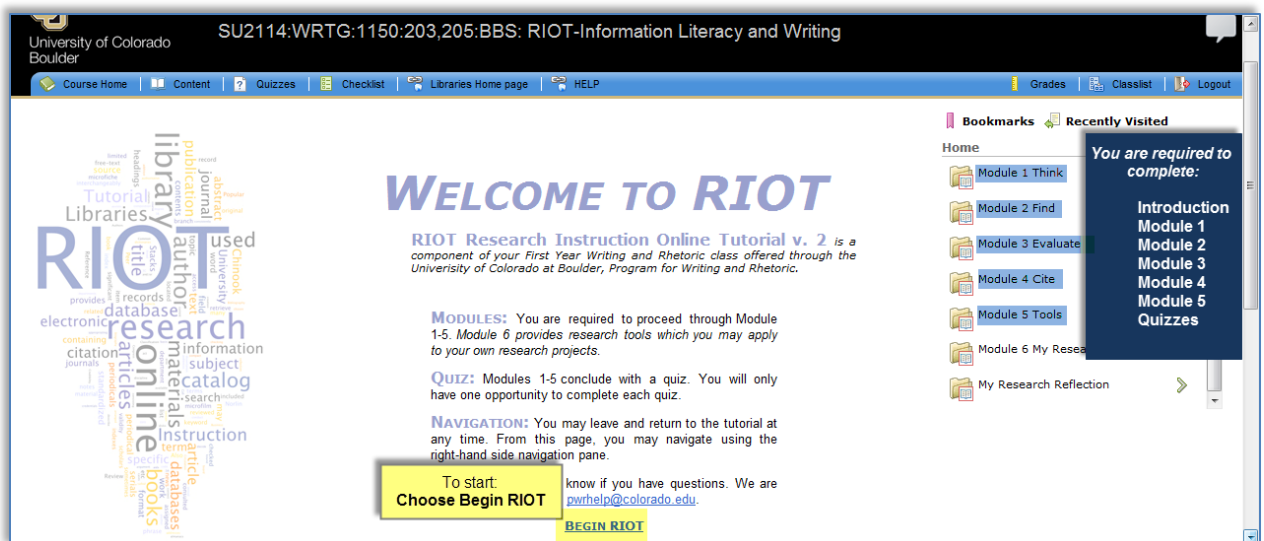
University of Colorado Boulder

SU2114:WRTG:1150:203,205:BBS: RIOT-Information Literacy and Writing

Course Home | Content | Quizzes | Checklist | Libraries Home page | HELP

Grades | Classlist | Logout

RIOT Libraries library Tutorial publication journal abstract used University title author database records electronic research online articles materials information citation subject catalog search Instruction books databases article specific

WELCOME TO RIOT

RIOT Research Instruction Online Tutorial v. 2 is a component of your First Year Writing and Rhetoric class offered through the University of Colorado at Boulder, Program for Writing and Rhetoric.

MODULES: You are required to proceed through Module 1-5. Module 6 provides research tools which you may apply to your own research projects.

QUIZ: Modules 1-5 conclude with a quiz. You will only have one opportunity to complete each quiz.

NAVIGATION: You may leave and return to the tutorial at any time. From this page, you may navigate using the right-hand side navigation pane.

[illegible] know if you have questions. We are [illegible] pwrhelp@colorado.edu.

To start:
Choose Begin RIOT

BEGIN RIOT

Bookmarks Recently Visited

Home

Module 1 Think
Module 2 Find
Module 3 Evaluate
Module 4 Cite
Module 5 Tools
Module 6 My Resea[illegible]
My Research Reflection

You are required to complete:

Introduction
Module 1
Module 2
Module 3
Module 4
Module 5
Quizzes